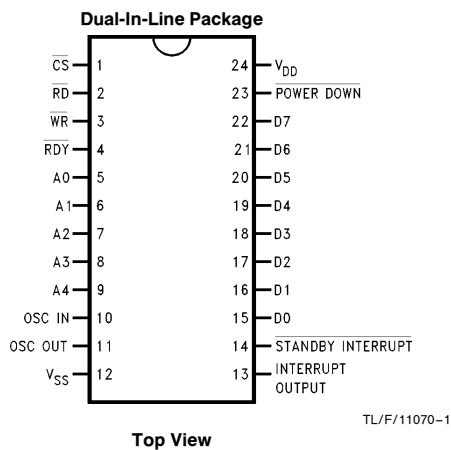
Dual-In-Line Package

$\overline{CS}$ 1
$\overline{RD}$ 2
$\overline{WR}$ 3
$\overline{RDY}$ 4
A0 5
A1 6
A2 7
A3 8
A4 9
OSC IN 10
OSC OUT 11
$V_{SS}$ 12

24 $V_{DD}$
23 $\overline{POWER\ DOWN}$
22 D7
21 D6
20 D5
19 D4
18 D3
17 D2
16 D1
15 D0
14 $\overline{STANDBY\ INTERRUPT}$
13 INTERRUPT OUTPUT

TL/F/11070–1

Top View